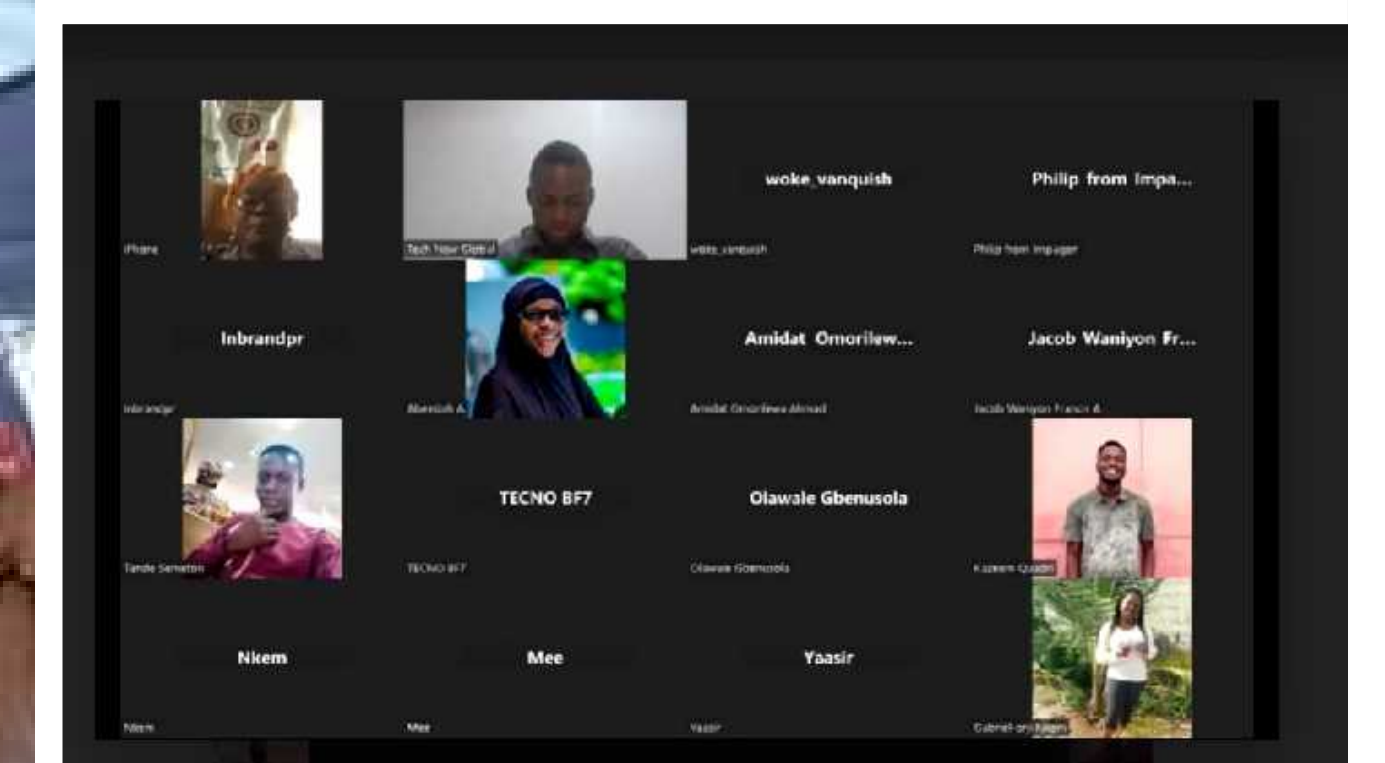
iPhone

Tech Now Global

woke_vanquish

woke_vanquish

Philip from Impa...

Philip from Impager

Inbrandpr

Inbrandpr

Abeeblah A

Amidat Omorilew...

Amidat Omorilewa Ahmed

Jacob Waniyon Fr...

Jacob Waniyon Francis A

Tunde Semeton

TECNO BF7

TECNO BF7

Olawale Gbenusola

Olawale Gbenusola

Kazeem Quadri

Nkem

Nkem

Mee

Mee

Yaasir

Yaasir

Gabriel-onyikagen